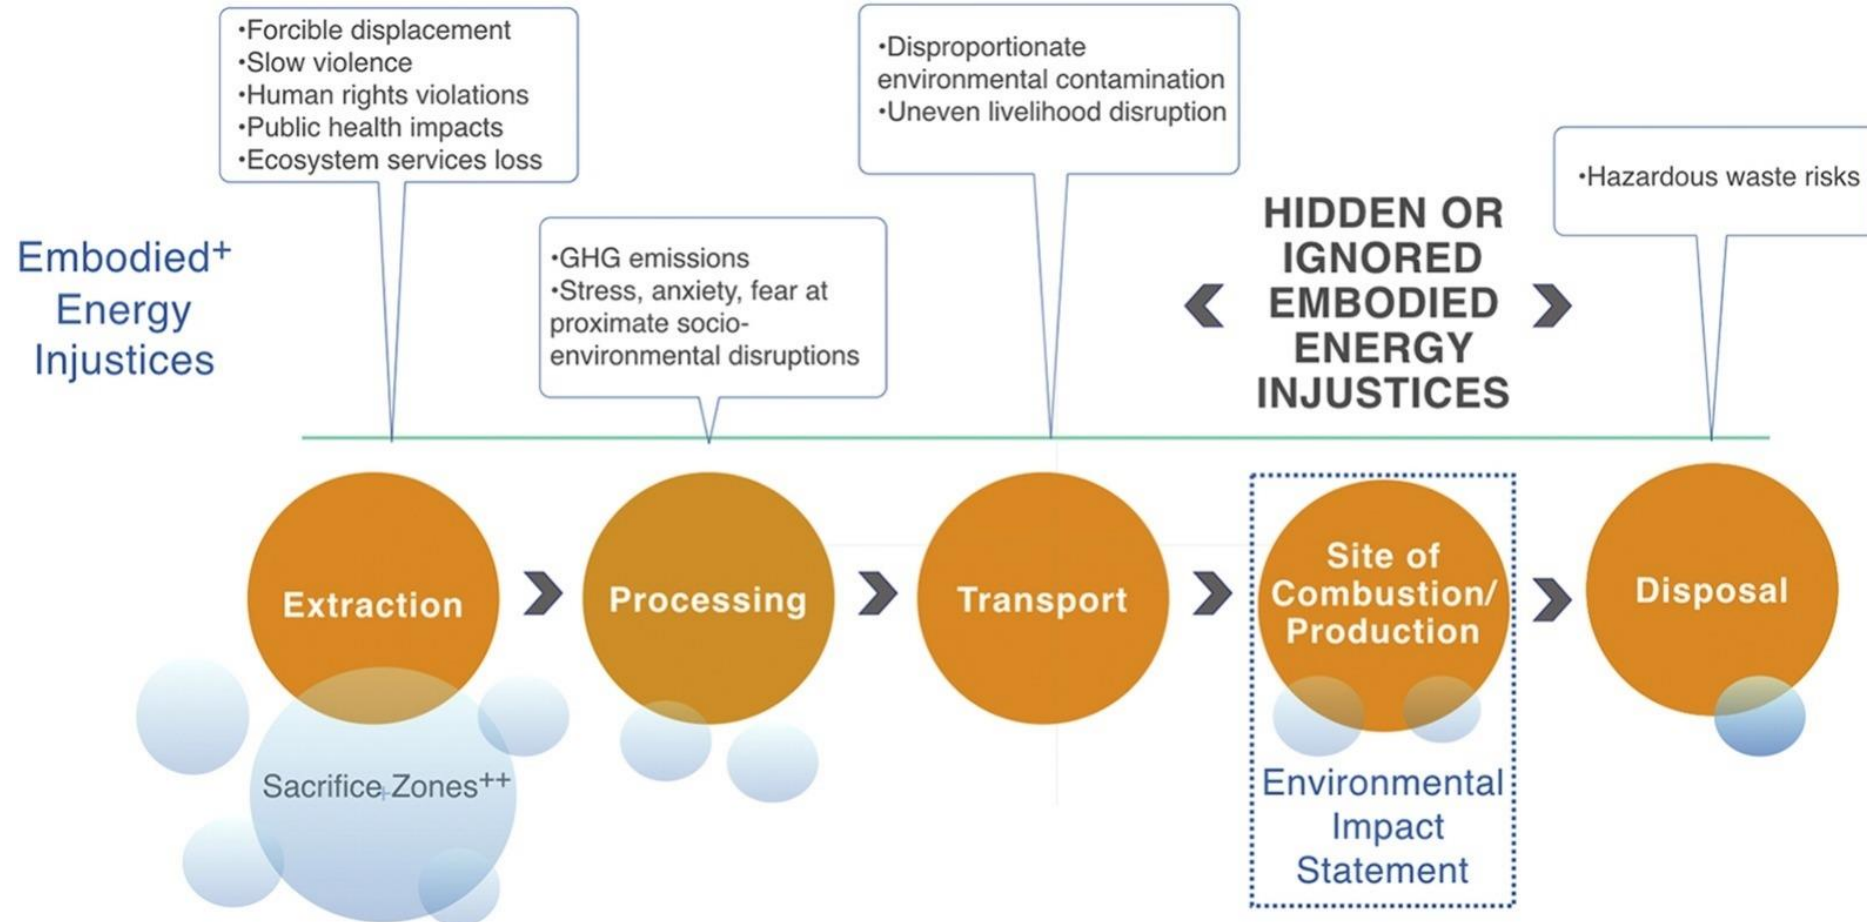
Embodied⁺ Energy Injustices

•Forcible displacement
•Slow violence
•Human rights violations
•Public health impacts
•Ecosystem services loss

•GHG emissions
•Stress, anxiety, fear at proximate socio-environmental disruptions

•Disproportionate environmental contamination
•Uneven livelihood disruption

HIDDEN OR IGNORED EMBODIED ENERGY INJUSTICES

•Hazardous waste risks

Extraction

Processing

Transport

Site of Combustion/ Production

Disposal

Sacrifice Zones⁺⁺

Environmental Impact Statement